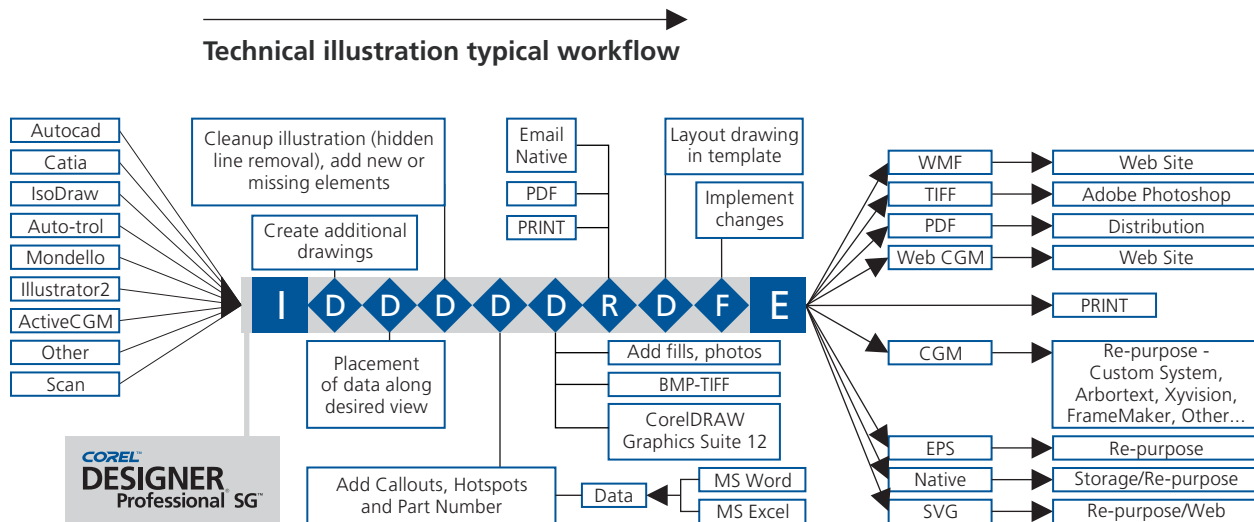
Technical illustration typical workflow

Autocad
Catia
IsoDraw
Auto-trol
Mondello
Illustrator2
ActiveCGM
Other
Scan

Cleanup illustration (hidden line removal), add new or missing elements

Create additional drawings

Email Native
PDF
PRINT

Layout drawing in template

Implement changes

I D D D D D R D F E

Placement of data along desired view

Add fills, photos
BMP-TIFF
CorelDRAW Graphics Suite 12

Add Callouts, Hotspots and Part Number

Data

MS Word
MS Excel

WMF
TIFF
PDF
Web CGM
PRINT
CGM
EPS
Native
SVG

Web Site
Adobe Photoshop
Distribution
Web Site
Re-purpose - Custom System, Arbortext, Xyvision, FrameMaker, Other...
Re-purpose
Storage/Re-purpose
Re-purpose/Web

COREL DESIGNER Professional SG